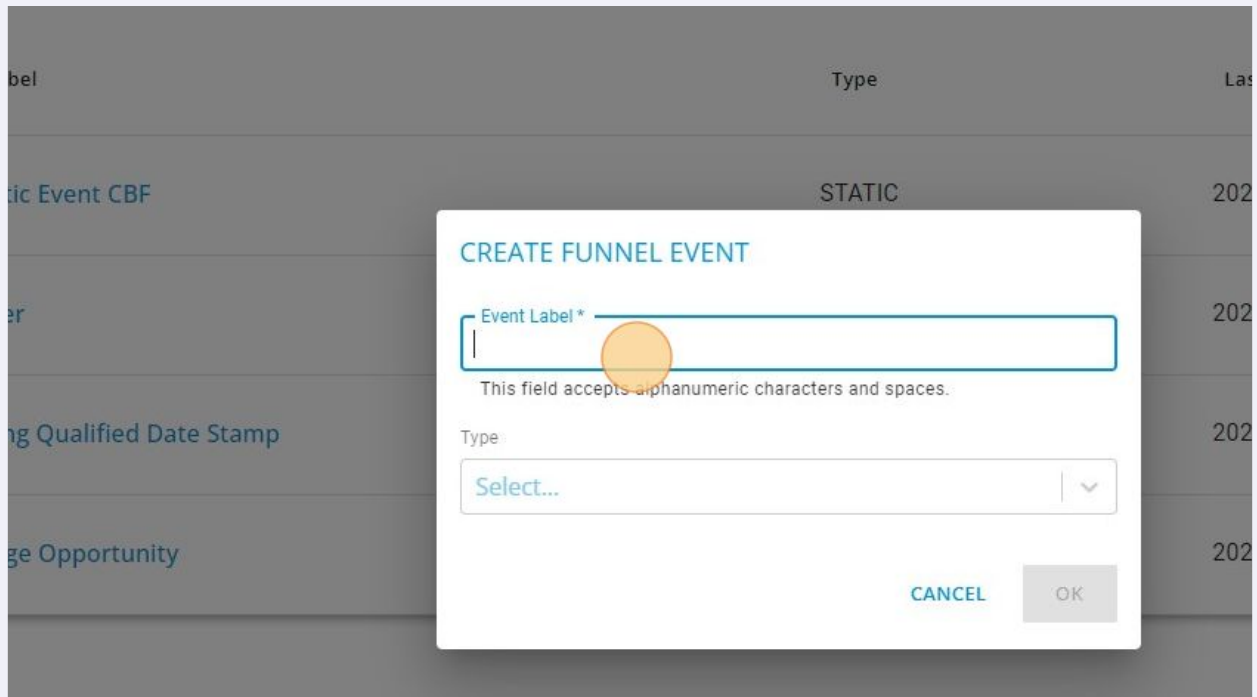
bel

Type

Las

tic Event CBF

STATIC

202

CREATE FUNNEL EVENT

er

202

Event Label *

This field accepts alphanumeric characters and spaces.

ng Qualified Date Stamp

202

Type

Select...

ge Opportunity

202

CANCEL

OK